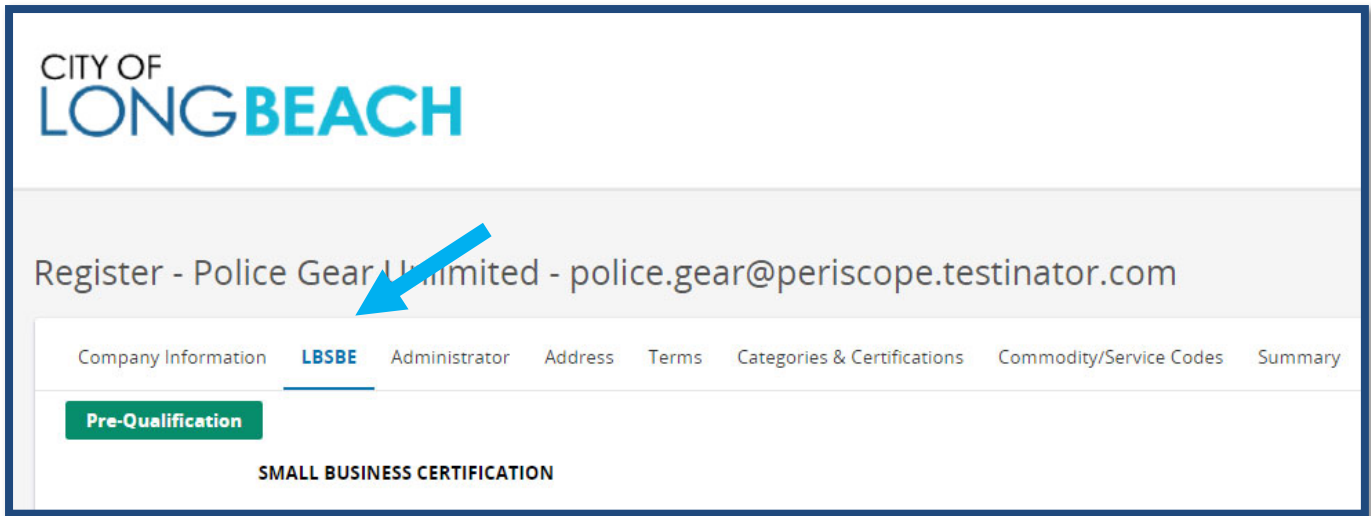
CITY OF
LONGBEACH

Register - Police Gear Unlimited - police.gear@periscope.testinator.com

Company Information LBSBE Administrator Address Terms Categories & Certifications Commodity/Service Codes Summary

Pre-Qualification

SMALL BUSINESS CERTIFICATION